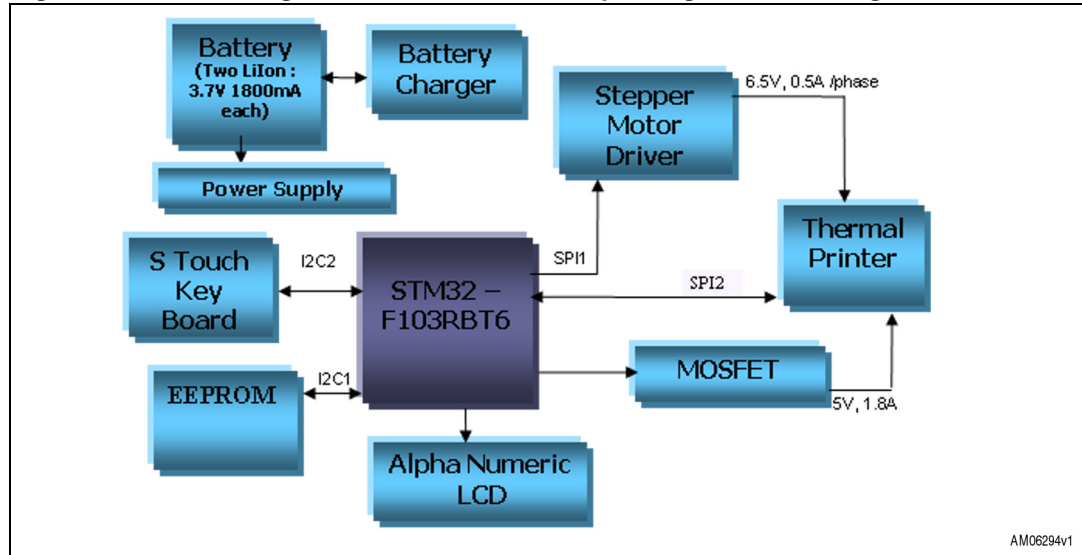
Battery (Two LiIon : 3.7V 1800mA each)

Battery Charger

Power Supply

Stepper Motor Driver

6.5V, 0.5A /phase

Thermal Printer

S Touch Key Board

I2C2

SPI1

STM32 – F103RBT6

SPI2

EEPROM

I2C1

MOSFET

5V, 1.8A

Alpha Numeric LCD

AM06294v1